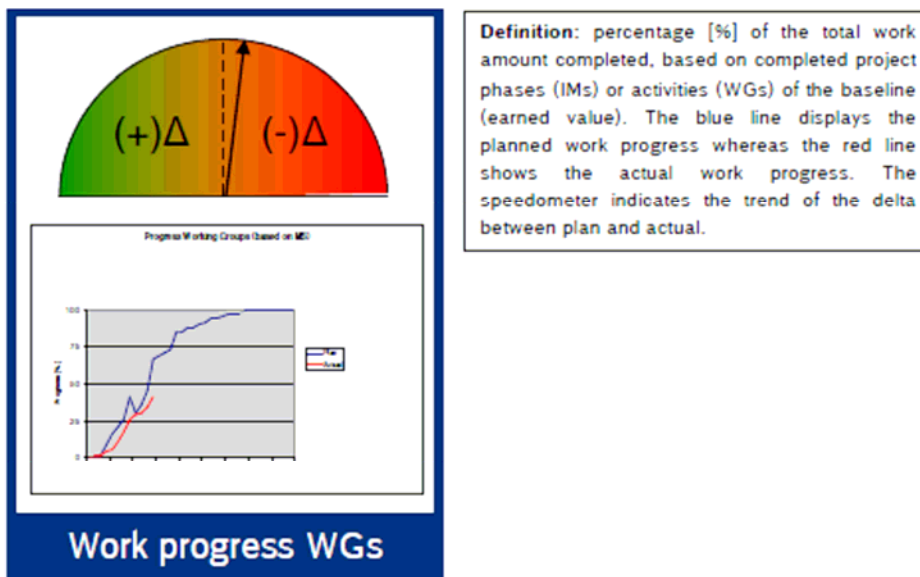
(+)Δ

(-)Δ

Progress Working Groups (based on MS)

100

75

50

25

0

Progress [%]

Plan

Actual

Work progress WGs

**Definition:** percentage [%] of the total work amount completed, based on completed project phases (IMs) or activities (WGs) of the baseline (earned value). The blue line displays the planned work progress whereas the red line shows the actual work progress. The speedometer indicates the trend of the delta between plan and actual.